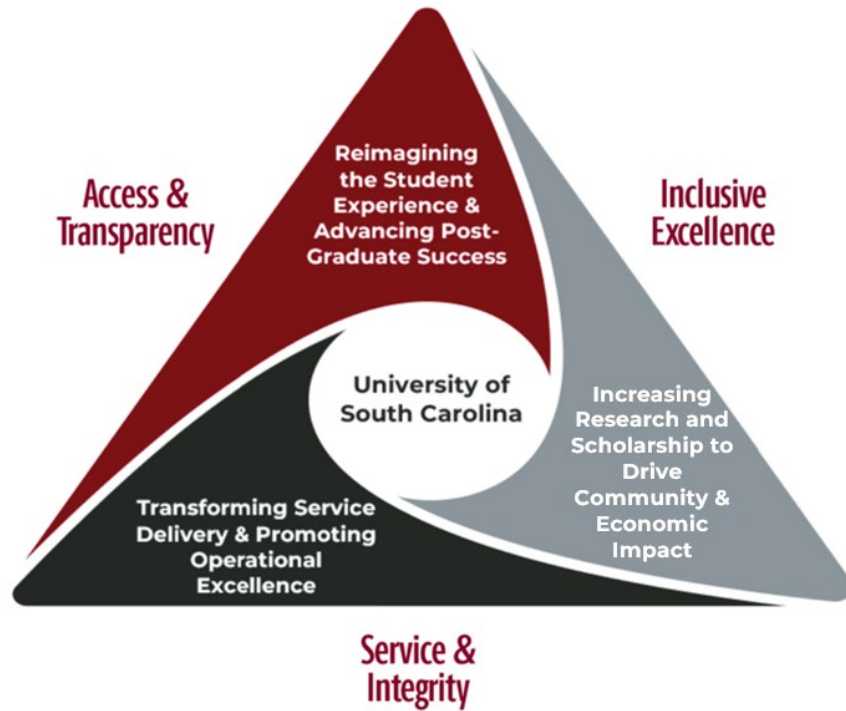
Access & Transparency

Reimagining the Student Experience & Advancing Post-Graduate Success

Inclusive Excellence

University of South Carolina

Increasing Research and Scholarship to Drive Community & Economic Impact

Transforming Service Delivery & Promoting Operational Excellence

Service & Integrity